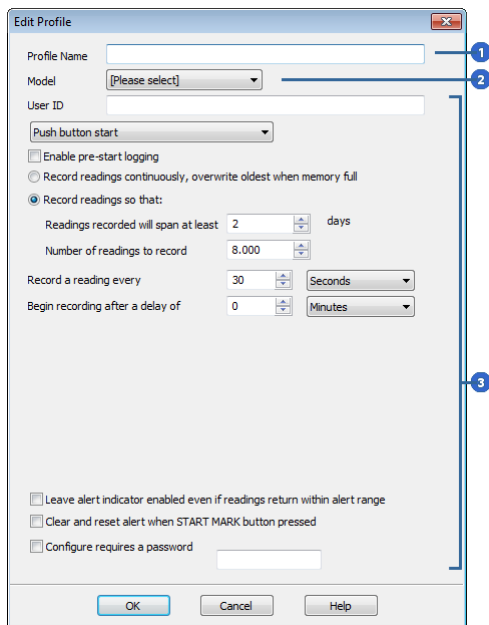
Edit Profile

Profile Name

Model [Please select]

User ID

Push button start

Enable pre-start logging

Record readings continuously, overwrite oldest when memory full

Record readings so that:

Readings recorded will span at least 2 days

Number of readings to record 8.000

Record a reading every 30 Seconds

Begin recording after a delay of 0 Minutes

Leave alert indicator enabled even if readings return within alert range

Clear and reset alert when START MARK button pressed

Configure requires a password

OK Cancel Help

1

2

3